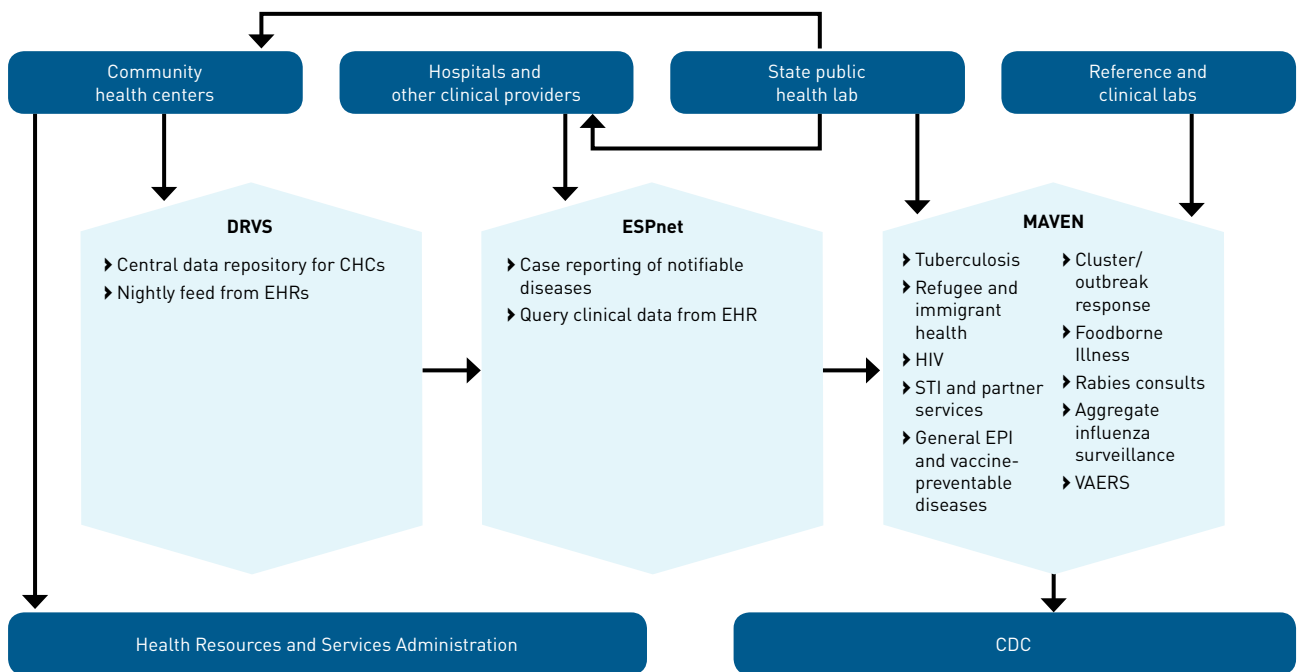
Community health centers

Hospitals and other clinical providers

State public health lab

Reference and clinical labs

DRVS

Central data repository for CHCs

Nightly feed from EHRs

ESPnet

Case reporting of notifiable diseases

Query clinical data from EHR

MAVEN

Tuberculosis

Refugee and immigrant health

HIV

STI and partner services

General EPI and vaccine-preventable diseases

Cluster/ outbreak response

Foodborne Illness

Rabies consults

Aggregate influenza surveillance

VAERS

Health Resources and Services Administration

CDC